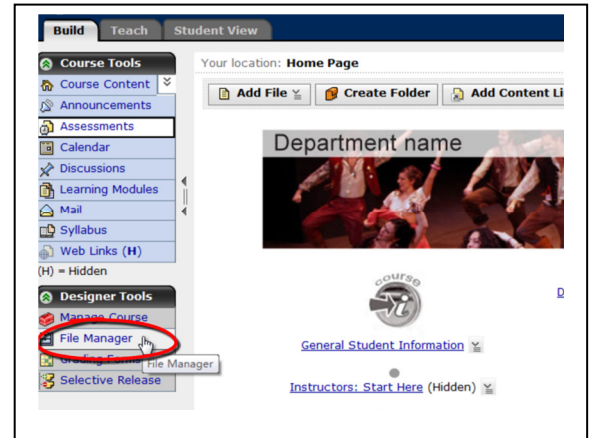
Build Teach Student View

Course Tools
Course Content
Announcements
Assessments
Calendar
Discussions
Learning Modules
Mail
Syllabus
Web Links (H)
(H) = Hidden

Designer Tools
Manage Course
File Manager
Grading Forms
Selective Release

File Manager

Your location: Home Page

Add File
Create Folder
Add Content Li

Department name

course

D

General Student Information

Instructors: Start Here (Hidden)